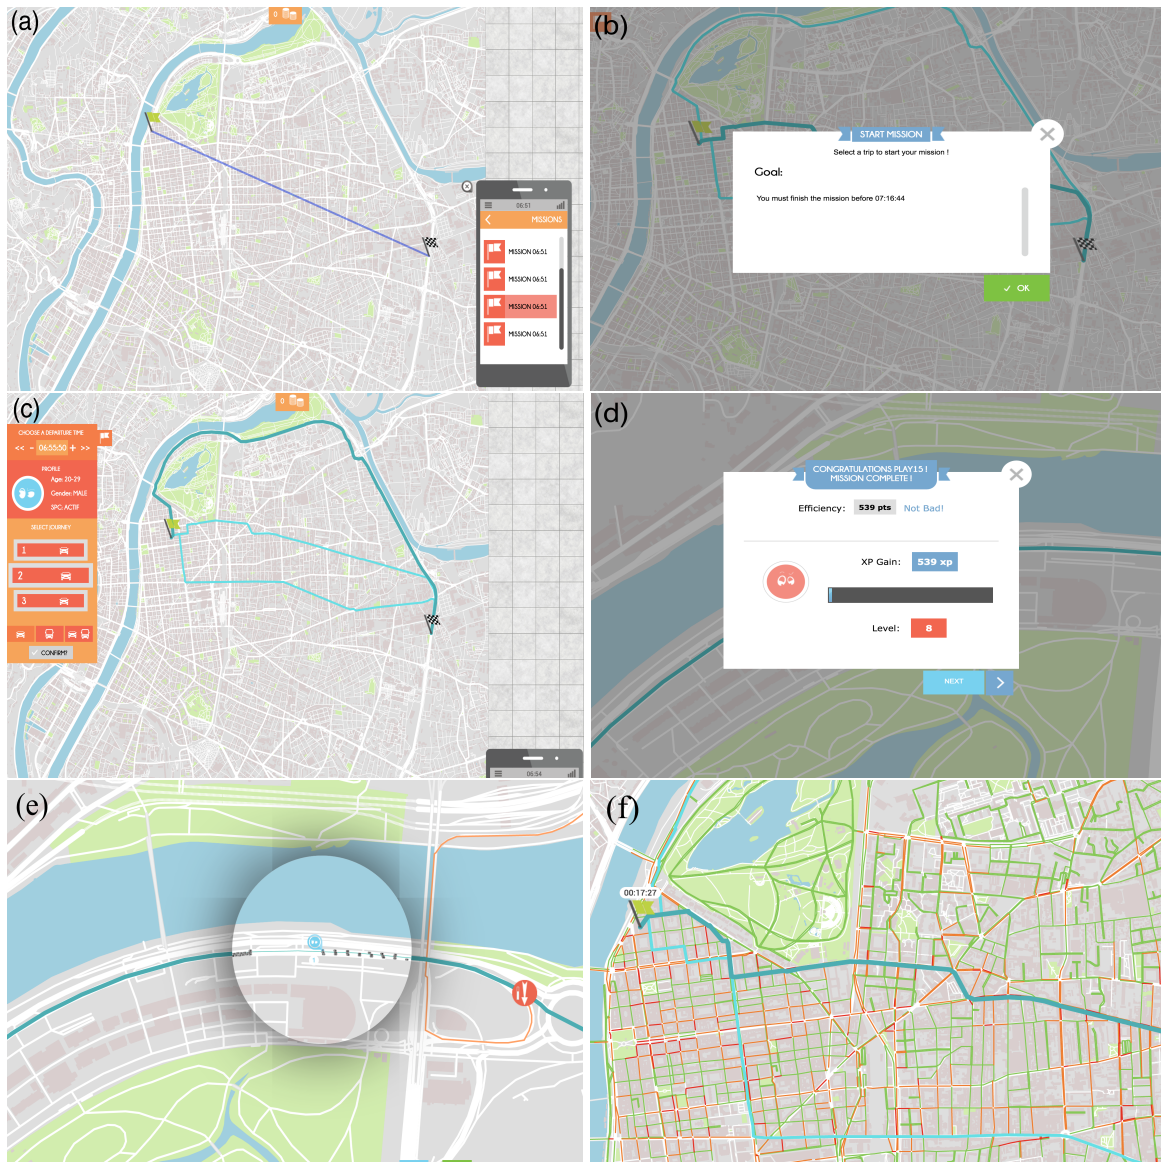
(a)

0

06:51

MISSIONS

MISSION 06:51

MISSION 06:51

MISSION 06:51

MISSION 06:51

(b)

START MISSION

Select a trip to start your mission !

Goal:

You must finish the mission before 07:16:44

OK

(c)

0

CHOOSE A DEPARTURE TIME

<< - 06:55:50 + >>

PROFILE

Age: 20-29

Gender: MALE

SPC: ACTIF

SELECT JOURNEY

1

2

3

CONFIRM!

06:54

(d)

CONGRATULATIONS PLAY15 ! MISSION COMPLETE !

Efficiency: 539 pts Not Bad!

XP Gain: 539 xp

Level: 8

NEXT

(e)

(f)

00:17:27